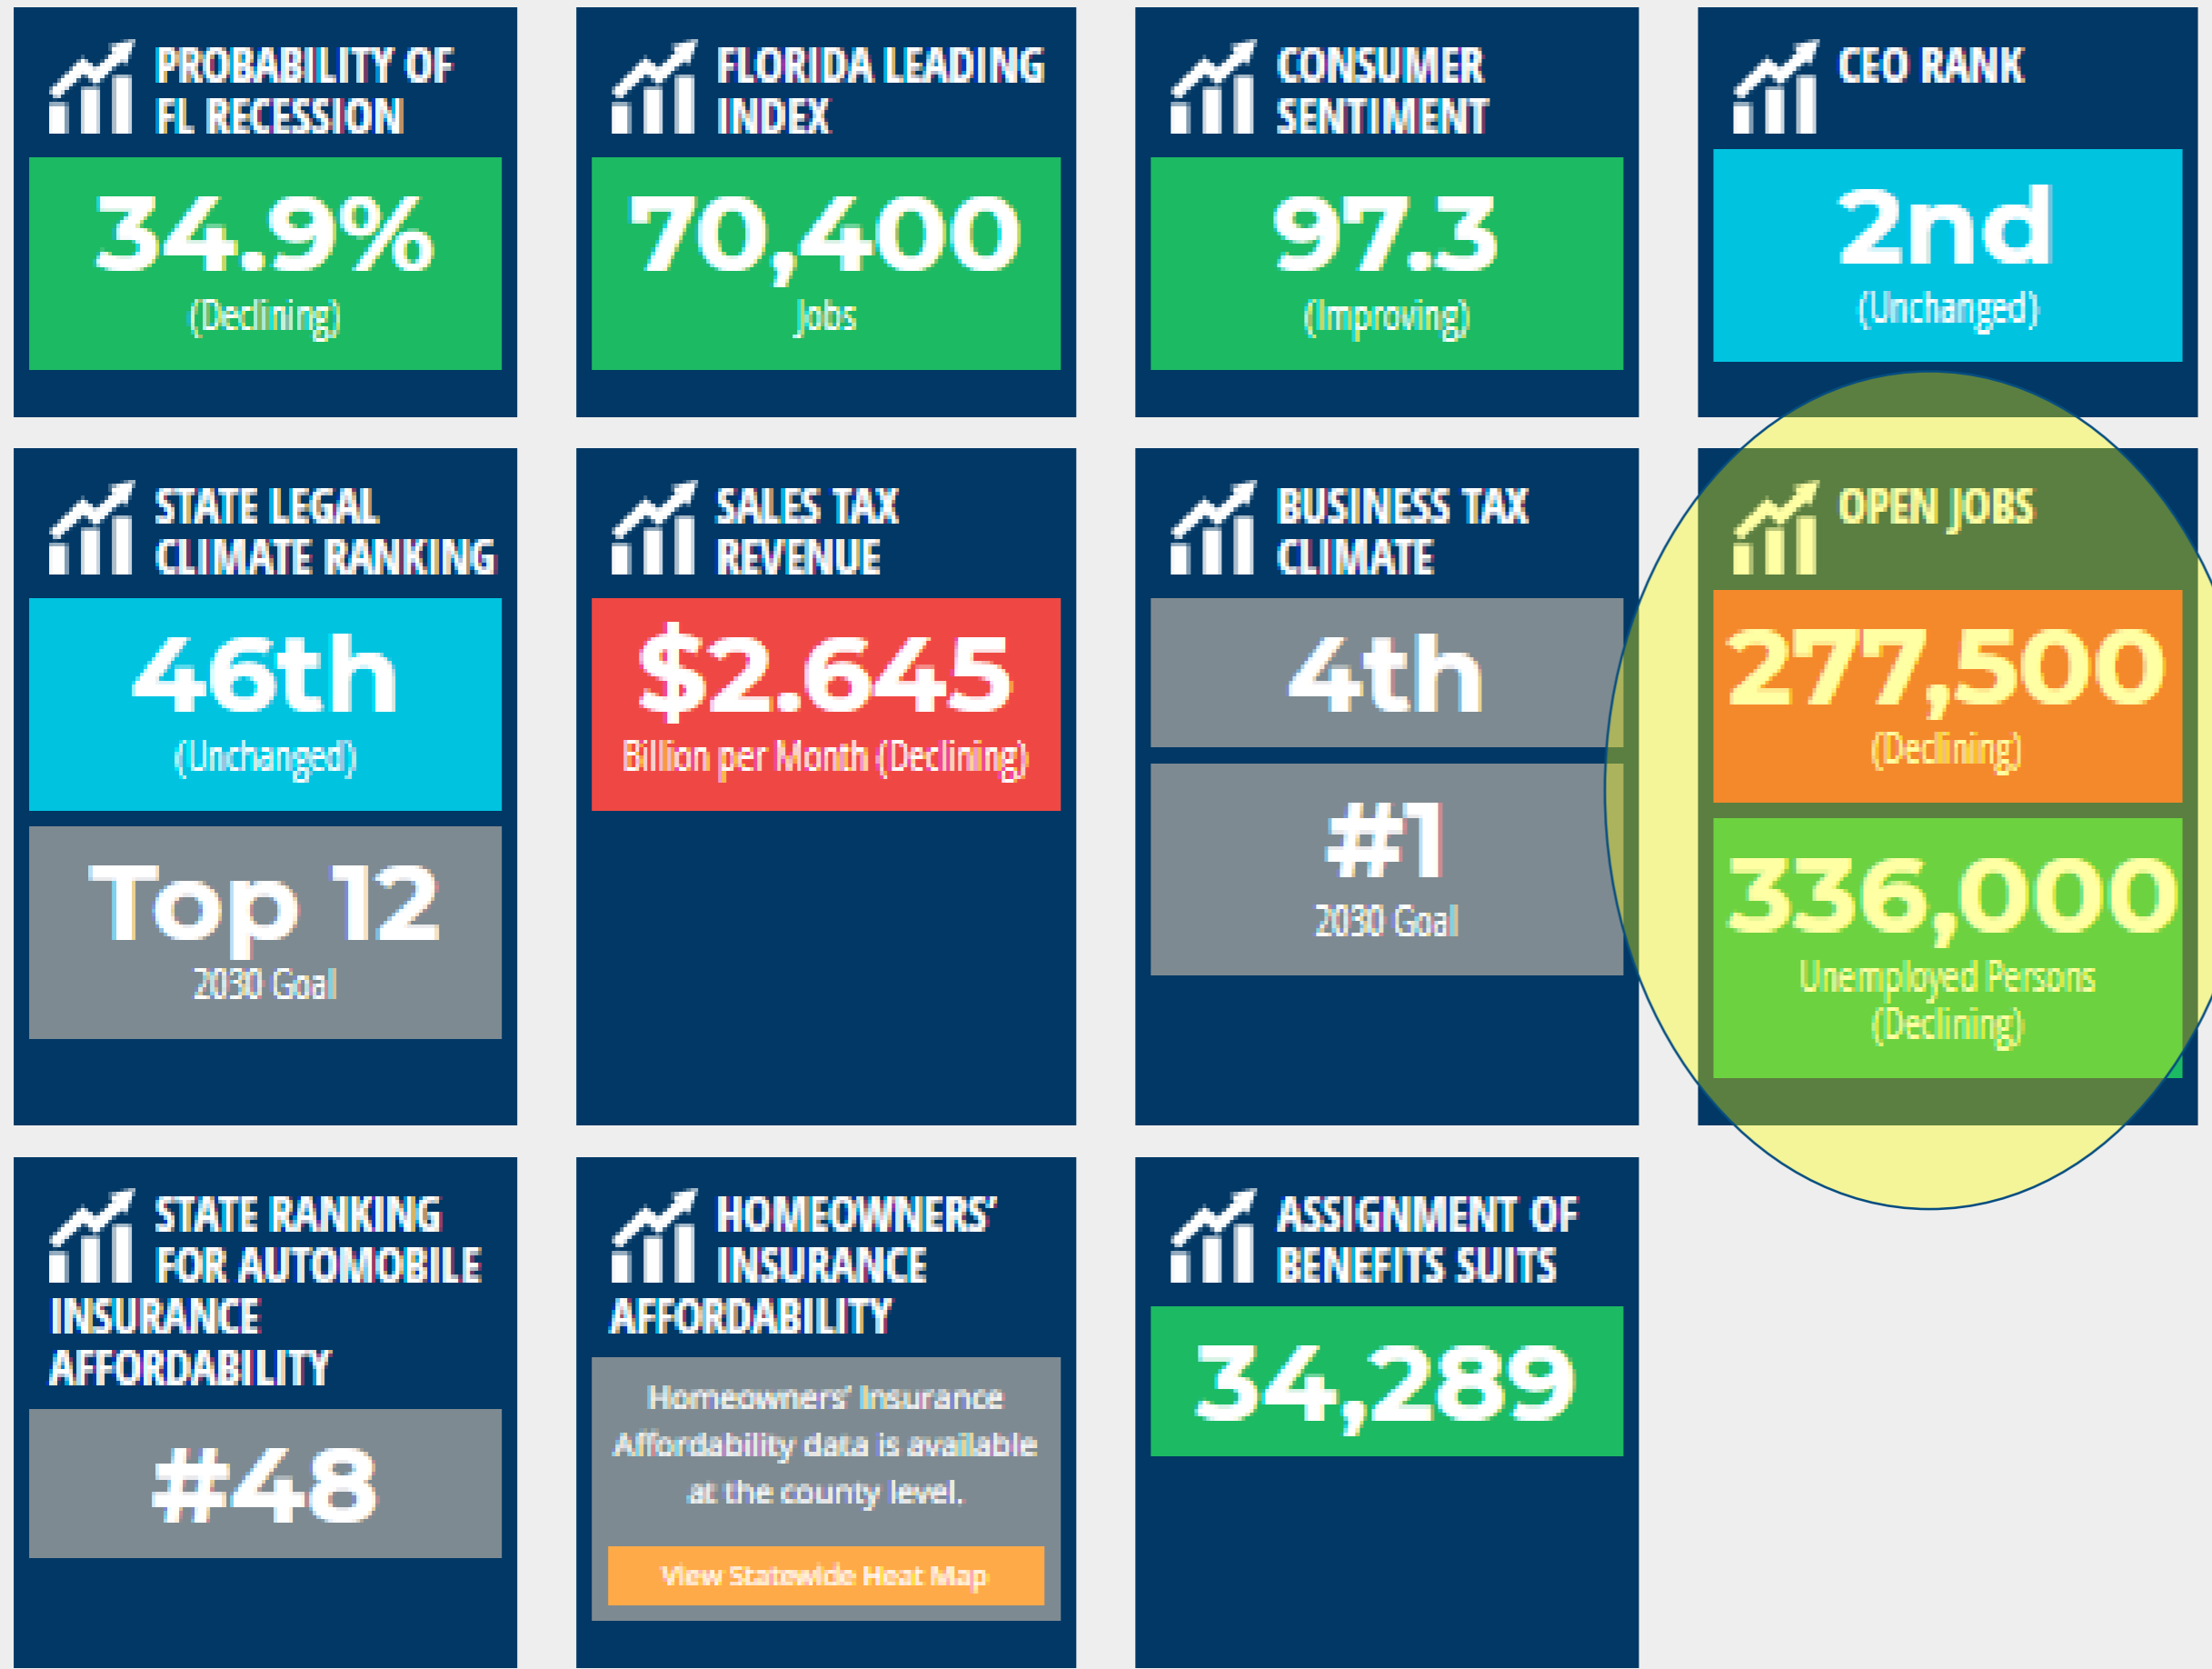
PROBABILITY OF FL RECESSION

34.9%
(Declining)

FLORIDA LEADING INDEX

70,400
Jobs

CONSUMER SENTIMENT

97.3
(Improving)

CEO RANK

2nd
(Unchanged)

STATE LEGAL CLIMATE RANKING

46th
(Unchanged)

Top 12
2030 Goal

SALES TAX REVENUE

$2.645
Billion per Month (Declining)

BUSINESS TAX CLIMATE

4th

#1
2030 Goal

OPEN JOBS

277,500
(Declining)

336,000
Unemployed Persons (Declining)

STATE RANKING FOR AUTOMOBILE INSURANCE AFFORDABILITY

#48

HOMEOWNERS' INSURANCE AFFORDABILITY

Homeowners' Insurance Affordability data is available at the county level.

View Statewide Heat Map

ASSIGNMENT OF BENEFITS SUITS

34,289